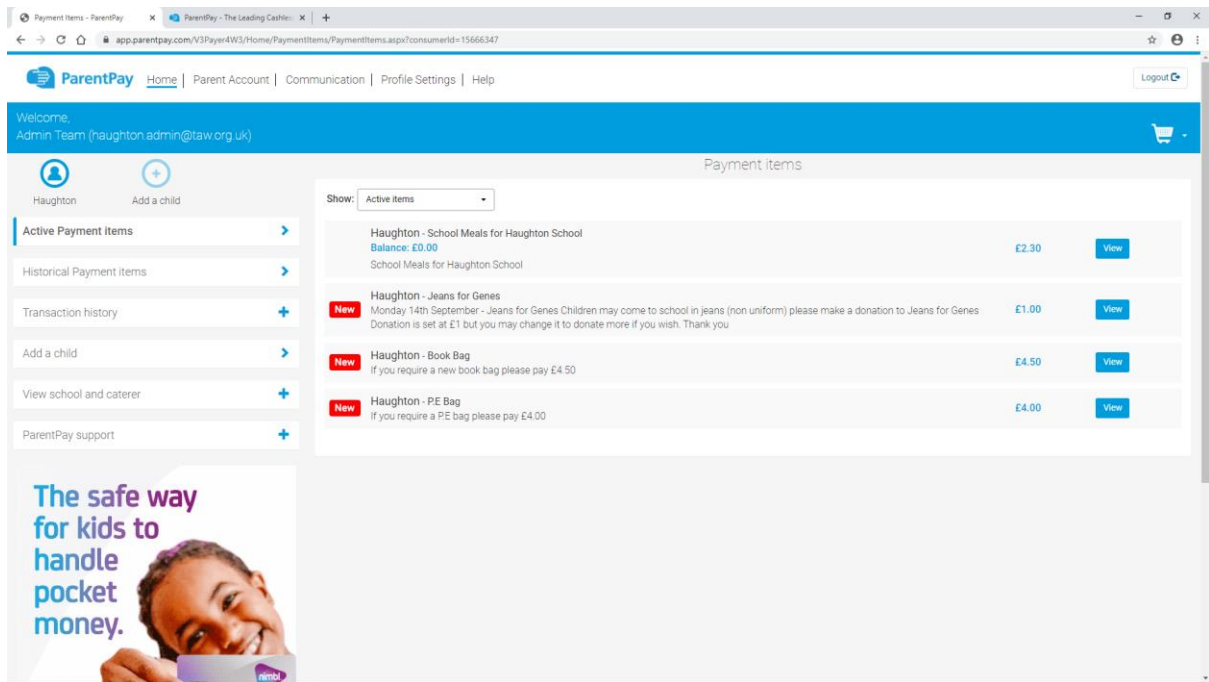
Payment Items - ParentPay × ParentPay - The Leading Cashles × +

app.parentpay.com/V3Payer4W3/Home/PaymentItems/PaymentItems.aspx?consumerId=15666347

ParentPay Home | Parent Account | Communication | Profile Settings | Help

Logout

Welcome,
Admin Team (haughton.admin@taw.org.uk)

Haughton Add a child

Payment items

Active Payment items

Historical Payment items

Transaction history

Add a child

View school and caterer

ParentPay support

Show: Active items

Haughton - School Meals for Haughton School
Balance: £0.00
School Meals for Haughton School
£2.30 View

New Haughton - Jeans for Genes
Monday 14th September - Jeans for Genes Children may come to school in jeans (non uniform) please make a donation to Jeans for Genes Donation is set at £1 but you may change it to donate more if you wish. Thank you
£1.00 View

New Haughton - Book Bag
If you require a new book bag please pay £4.50
£4.50 View

New Haughton - P.E Bag
If you require a P.E bag please pay £4.00
£4.00 View

The safe way for kids to handle pocket money.

nimbl